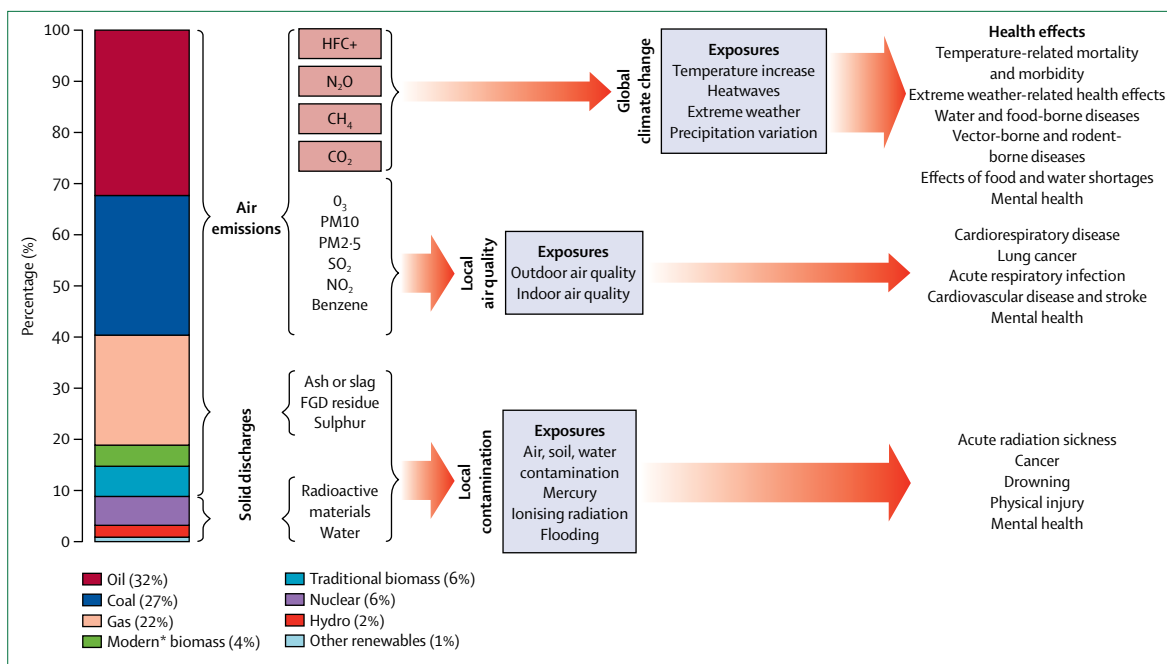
100
90
80
70
60
50
40
30
20
10
0

Percentage (%)

Air emissions

Solid discharges

HFC+
$N_2O$
$CH_4$
$CO_2$

$O_3$
PM10
PM2·5
$SO_2$
$NO_2$
Benzene

Ash or slag
FGD residue
Sulphur

Radioactive materials
Water

Global climate change

Exposures
Temperature increase
Heatwaves
Extreme weather
Precipitation variation

Local air quality

Exposures
Outdoor air quality
Indoor air quality

Local contamination

Exposures
Air, soil, water contamination
Mercury
Ionising radiation
Flooding

Health effects
Temperature-related mortality and morbidity
Extreme weather-related health effects
Water and food-borne diseases
Vector-borne and rodent-borne diseases
Effects of food and water shortages
Mental health

Cardiorespiratory disease
Lung cancer
Acute respiratory infection
Cardiovascular disease and stroke
Mental health

Acute radiation sickness
Cancer
Drowning
Physical injury
Mental health

Oil (32%)
Coal (27%)
Gas (22%)
Modern* biomass (4%)
Traditional biomass (6%)
Nuclear (6%)
Hydro (2%)
Other renewables (1%)